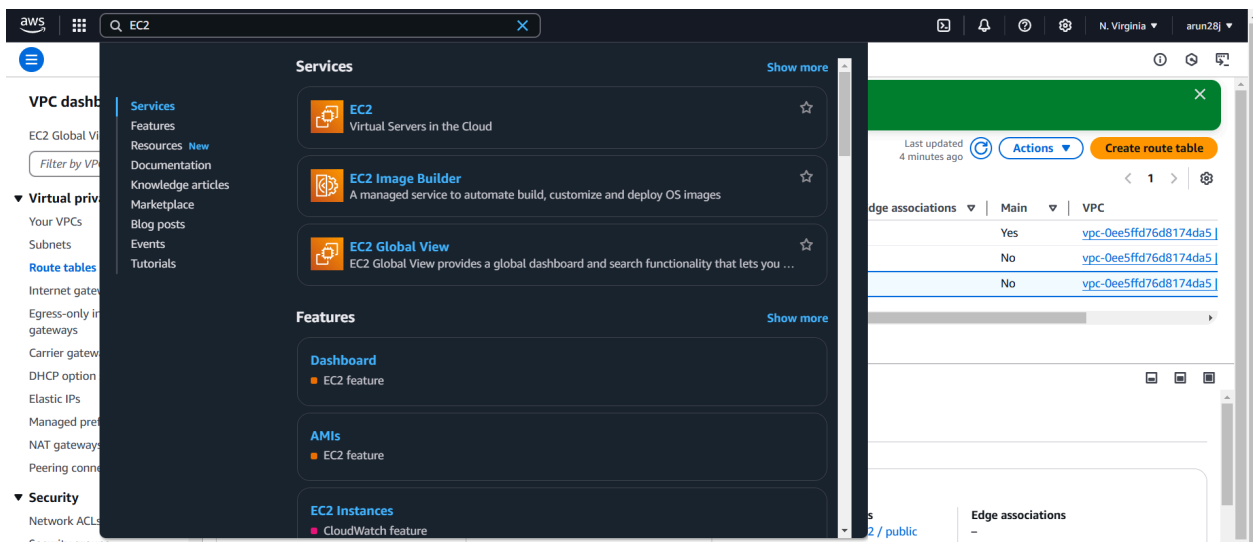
aws

EC2

N. Virginia ▾ arun28j ▾

VPC dashb

EC2 Global Vi

Filter by VP

▼ Virtual priv

Your VPCs

Subnets

Route tables

Internet gate

Egress-only i gateways

Carrier gatew

DHCP option

Elastic IPs

Managed pre

NAT gateways

Peering conn

▼ Security

Network ACLs

Services
Features
Resources New
Documentation
Knowledge articles
Marketplace
Blog posts
Events
Tutorials

Services

Show more

EC2
Virtual Servers in the Cloud

EC2 Image Builder
A managed service to automate build, customize and deploy OS images

EC2 Global View
EC2 Global View provides a global dashboard and search functionality that lets you …

Features

Show more

Dashboard
EC2 feature

AMIs
EC2 feature

EC2 Instances
CloudWatch feature

Last updated 4 minutes ago

Actions ▼

Create route table

1

dge associations | Main | VPC
Yes | vpc-0ee5ffd76d8174da5
No | vpc-0ee5ffd76d8174da5
No | vpc-0ee5ffd76d8174da5

s
2 / public

Edge associations
–